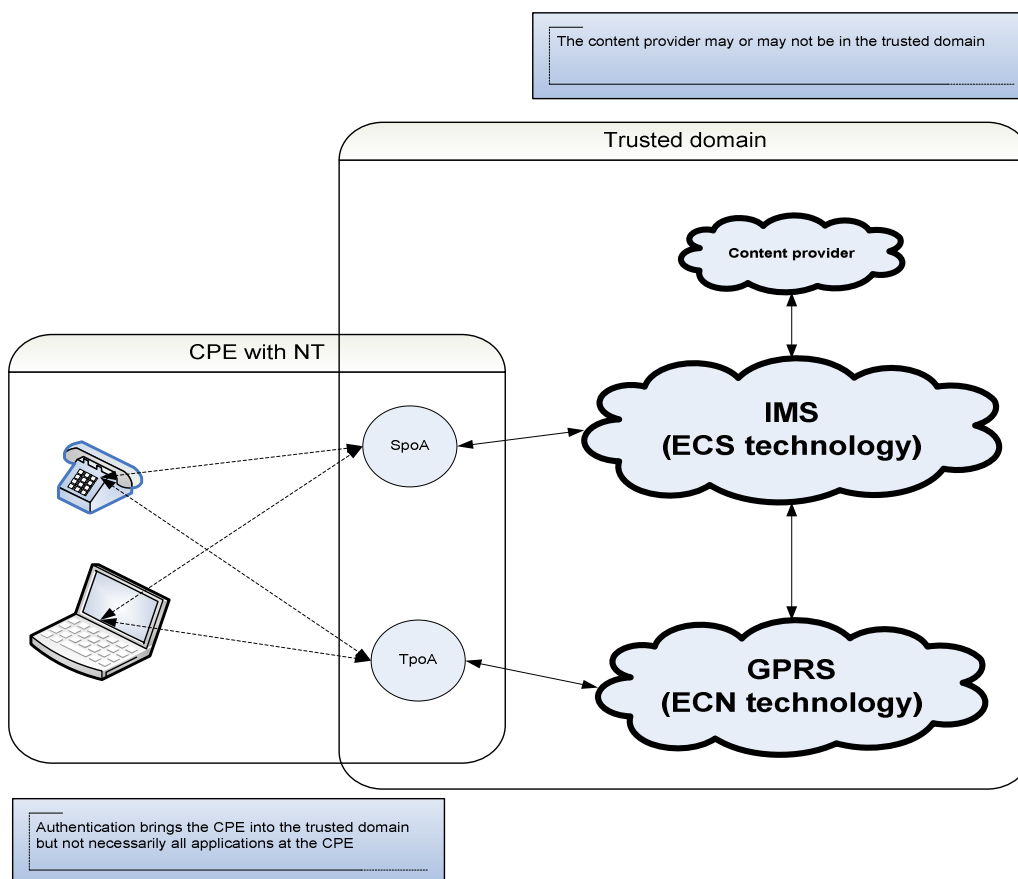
The content provider may or may not be in the trusted domain

Trusted domain

Content provider

CPE with NT

SpoA

IMS
(ECS technology)

TpoA

GPRS
(ECN technology)

Authentication brings the CPE into the trusted domain but not necessarily all applications at the CPE